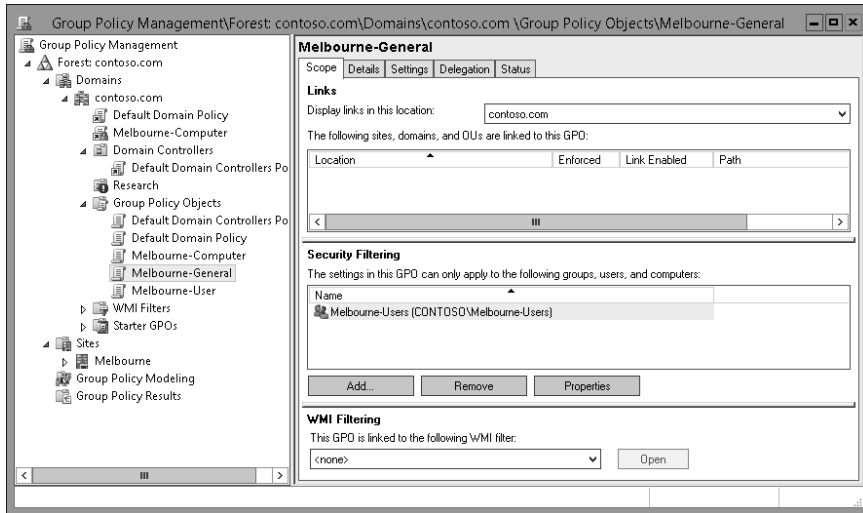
Group Policy Management\Forest: contoso.com\Domains\contoso.com \Group Policy Objects\Melbourne-General

Group Policy Management
Forest: contoso.com
Domains
contoso.com
Default Domain Policy
Melbourne-Computer
Domain Controllers
Default Domain Controllers Po
Research
Group Policy Objects
Default Domain Controllers Po
Default Domain Policy
Melbourne-Computer
Melbourne-General
Melbourne-User
WMI Filters
Starter GPOs
Sites
Melbourne
Group Policy Modeling
Group Policy Results

Melbourne-General
Scope | Details | Settings | Delegation | Status

Links
Display links in this location: contoso.com
The following sites, domains, and OUs are linked to this GPO:

| Location | Enforced | Link Enabled | Path |
|---|---|---|---|

Security Filtering
The settings in this GPO can only apply to the following groups, users, and computers:

| Name |
|---|
| Melbourne-Users (CONTOSO\Melbourne-Users) |

Add... Remove Properties

WMI Filtering
This GPO is linked to the following WMI filter:
<none> Open